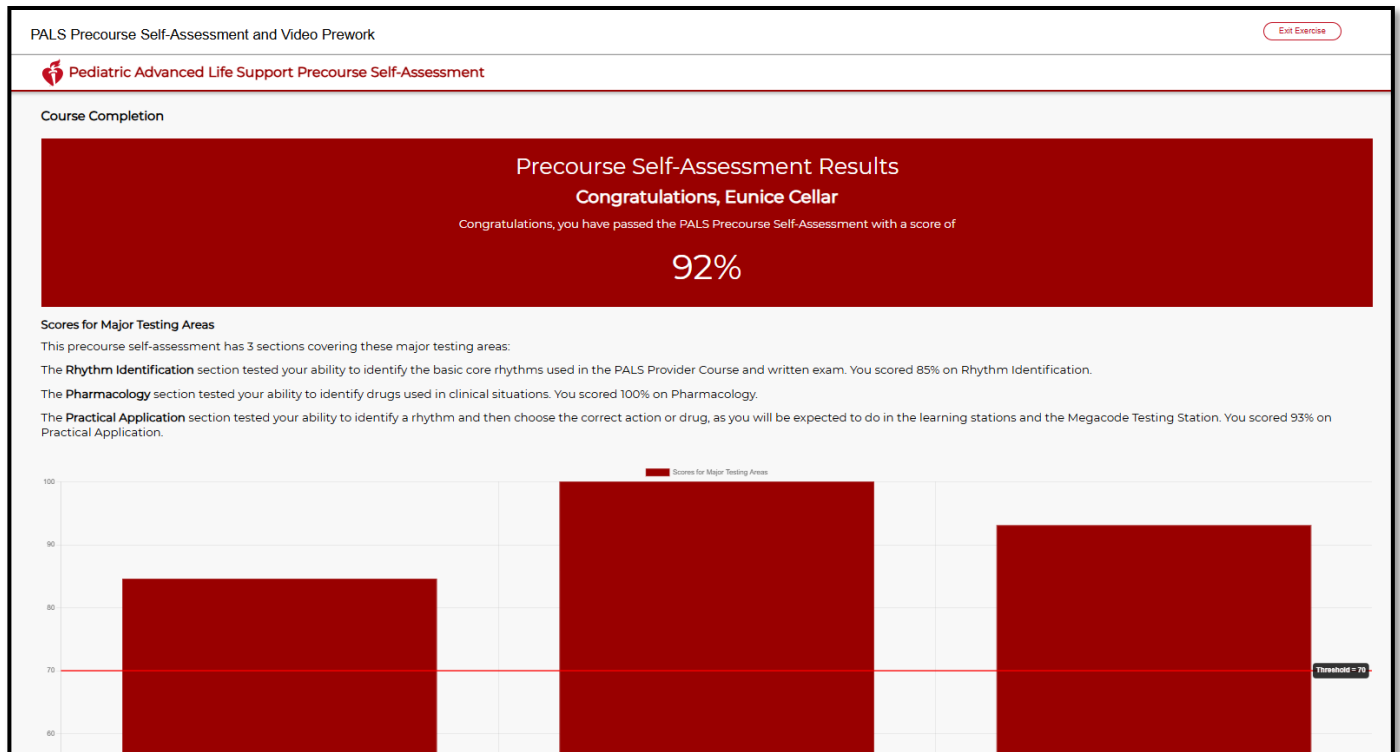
PALS Precourse Self-Assessment and Video Prework

Exit Exercise

Pediatric Advanced Life Support Precourse Self-Assessment

Course Completion

Precourse Self-Assessment Results

Congratulations, Eunice Cellar

Congratulations, you have passed the PALS Precourse Self-Assessment with a score of

92%

Scores for Major Testing Areas

This precourse self-assessment has 3 sections covering these major testing areas:

The **Rhythm Identification** section tested your ability to identify the basic core rhythms used in the PALS Provider Course and written exam. You scored 85% on Rhythm Identification.

The **Pharmacology** section tested your ability to identify drugs used in clinical situations. You scored 100% on Pharmacology.

The **Practical Application** section tested your ability to identify a rhythm and then choose the correct action or drug, as you will be expected to do in the learning stations and the Megacode Testing Station. You scored 93% on Practical Application.

Scores for Major Testing Areas

100

90

80

70

60

Threshold = 70